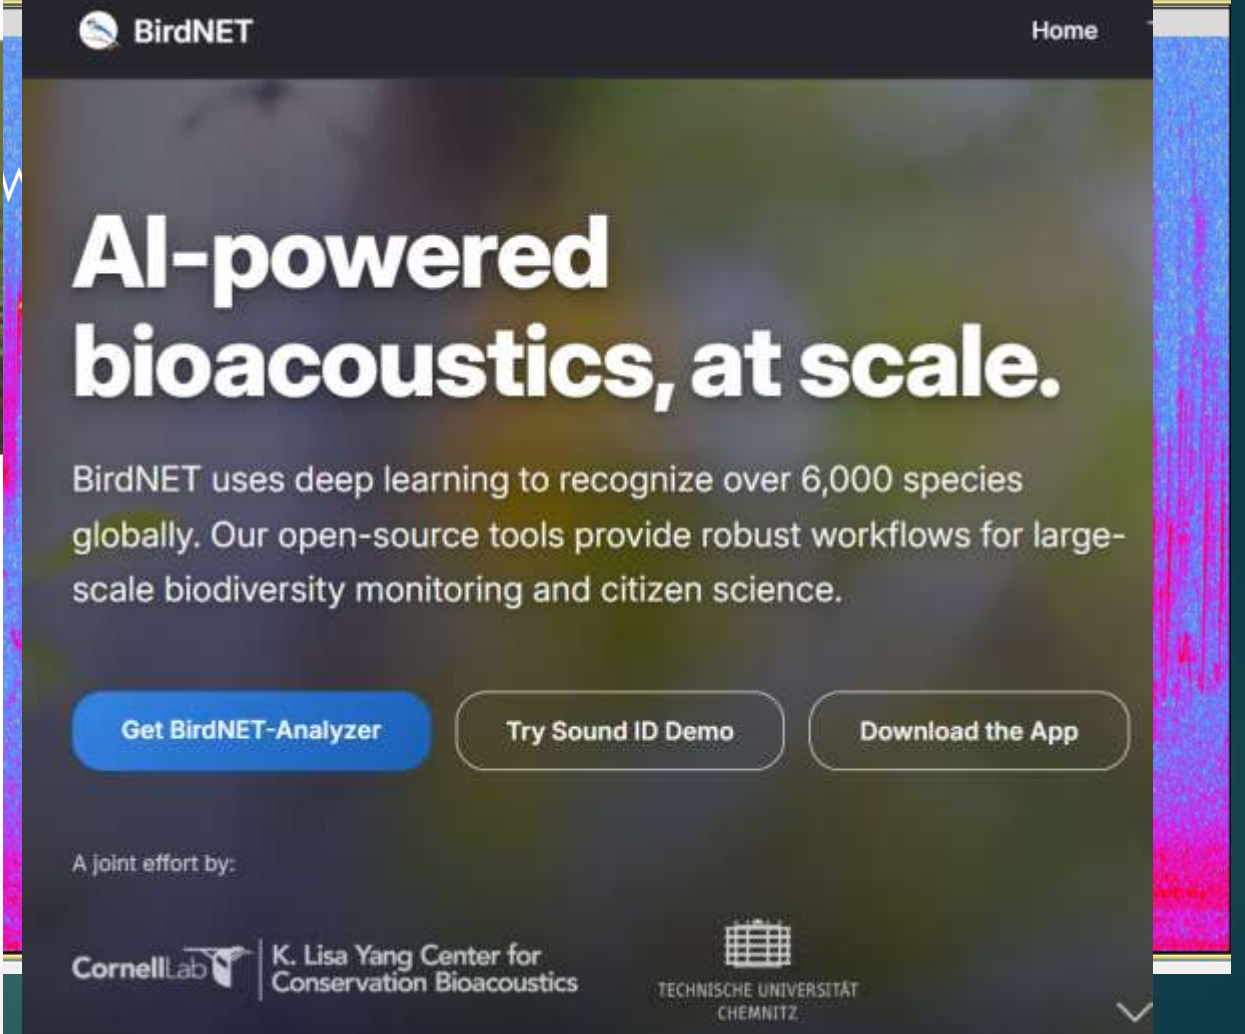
BirdNET

Home

AI-powered bioacoustics, at scale.

BirdNET uses deep learning to recognize over 6,000 species globally. Our open-source tools provide robust workflows for large-scale biodiversity monitoring and citizen science.

Get BirdNET-Analyzer

Try Sound ID Demo

Download the App

A joint effort by:

CornellLab

K. Lisa Yang Center for Conservation Bioacoustics

TECHNISCHE UNIVERSITÄT CHEMNITZ